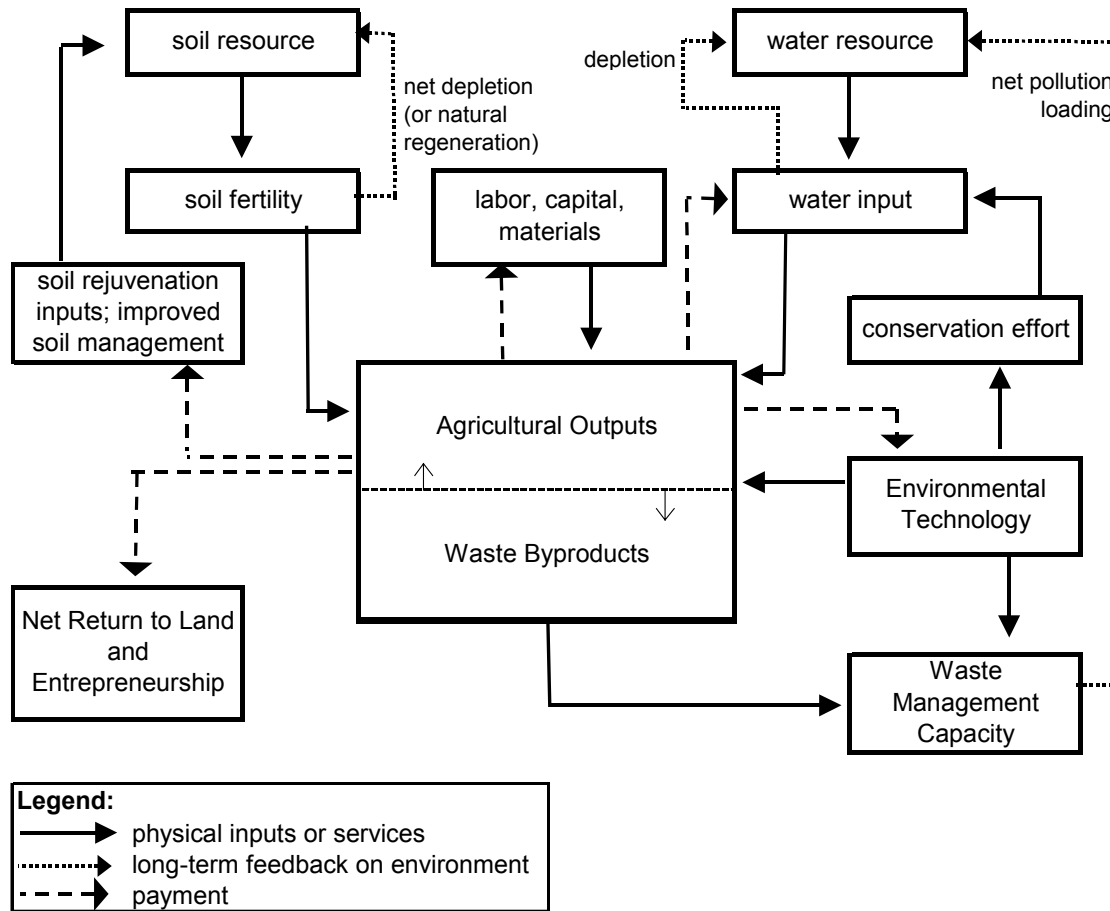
soil resource

net depletion (or natural regeneration)

soil fertility

depletion

water resource

net pollution loading

labor, capital, materials

water input

soil rejuvenation inputs; improved soil management

conservation effort

Agricultural Outputs

Waste Byproducts

Environmental Technology

Net Return to Land and Entrepreneurship

Waste Management Capacity

Legend:
physical inputs or services
long-term feedback on environment
payment